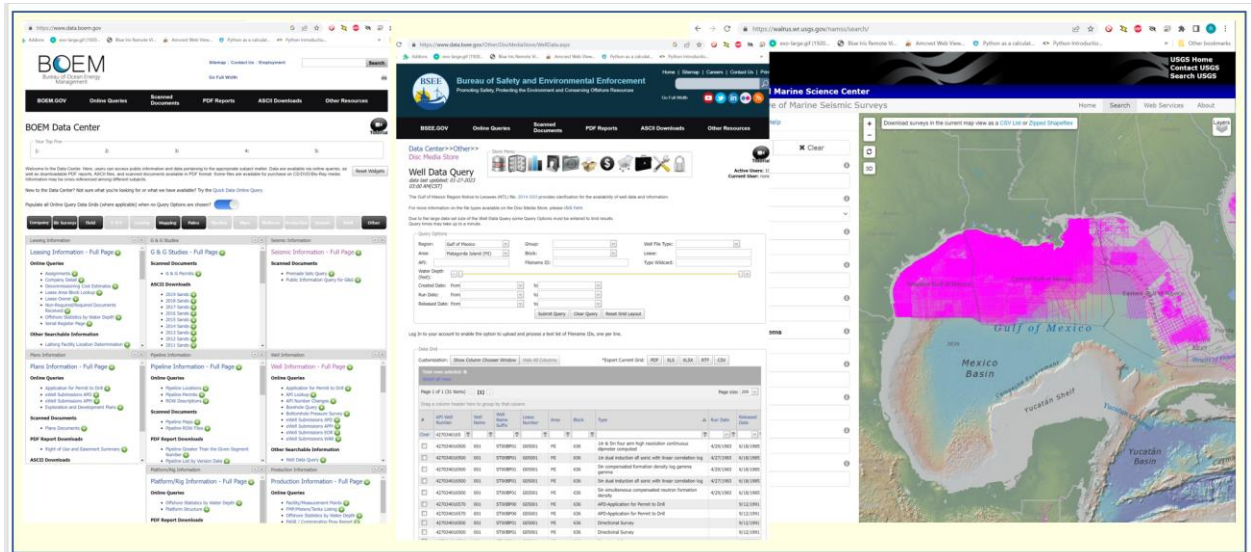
https://www.data.boem.gov

BOEM
Bureau of Ocean Energy Management

Sitemap | Contact Us | Employment
Go Full Width
Search

BOEM.GOV | Online Queries | Scanned Documents | PDF Reports | ASCII Downloads | Other Resources

BOEM Data Center

Populate all Online Query Data Grids (where applicable) when no Query Options are chosen?

Leasing Information
Leasing Information - Full Page
Online Queries

G & G Studies
G & G Studies - Full Page
Scanned Documents
ASCII Downloads

Seismic Information
Seismic Information - Full Page
Scanned Documents

Plans Information
Plans Information - Full Page
Online Queries
Scanned Documents
PDF Report Downloads
ASCII Downloads

Pipeline Information
Pipeline Information - Full Page
Online Queries
Scanned Documents
PDF Report Downloads

Well Information
Well Information - Full Page
Online Queries
Other Searchable Information

Platform/Rig Information
Platform/Rig Information - Full Page
Online Queries
PDF Report Downloads

Production Information
Production Information - Full Page
Online Queries

https://www.data.bsee.gov/Other/DiscMediaStore/WellData.aspx

BSEE
Bureau of Safety and Environmental Enforcement
Promoting Safety, Protecting the Environment and Conserving Offshore Resources

Home | Sitemap | Careers | Contact Us
Go Full Width

BSEE.GOV | Online Queries | Scanned Documents | PDF Reports | ASCII Downloads | Other Resources

Data Center>>Other>> Disc Media Store

Well Data Query

Query Options
Region: Gulf of Mexico
Area:
API:
Water Depth (feet):
Created Date: From
Run Date: From
Released Date: From
Group:
Block:
Filename ID:
Well File Type:
Lease:
Type Wildcard:
to
to
to
Submit Query | Clear Query | Reset Grid Layout

Data Grid
Customization: Show Column Chooser Window | Hide All Columns
*Export Current Grid: PDF | XLS | XLSX | RTF | CSV

Page 1 of 1 (31 items)
Page size: 200

| # | API Well Number | Well Name | Well Name Suffix | Lease Number | Area | Block | Type | Run Date | Released Date |
|---|---|---|---|---|---|---|---|---|---|
| | 427034010500 | 001 | ST00BP01 | G03001 | PE | 606 | Directional Survey | | 9/12/1991 |

https://walrus.wr.usgs.gov/namss/search/

USGS Home
Contact USGS
Search USGS

Marine Science Center
of Marine Seismic Surveys
Home | Search | Web Services | About

Download surveys in the current map view as a CSV List or Zipped Shapefiles

Clear

Gulf of Mexico
Mexico Basin
Yucatán Shelf
Yucatán Basin